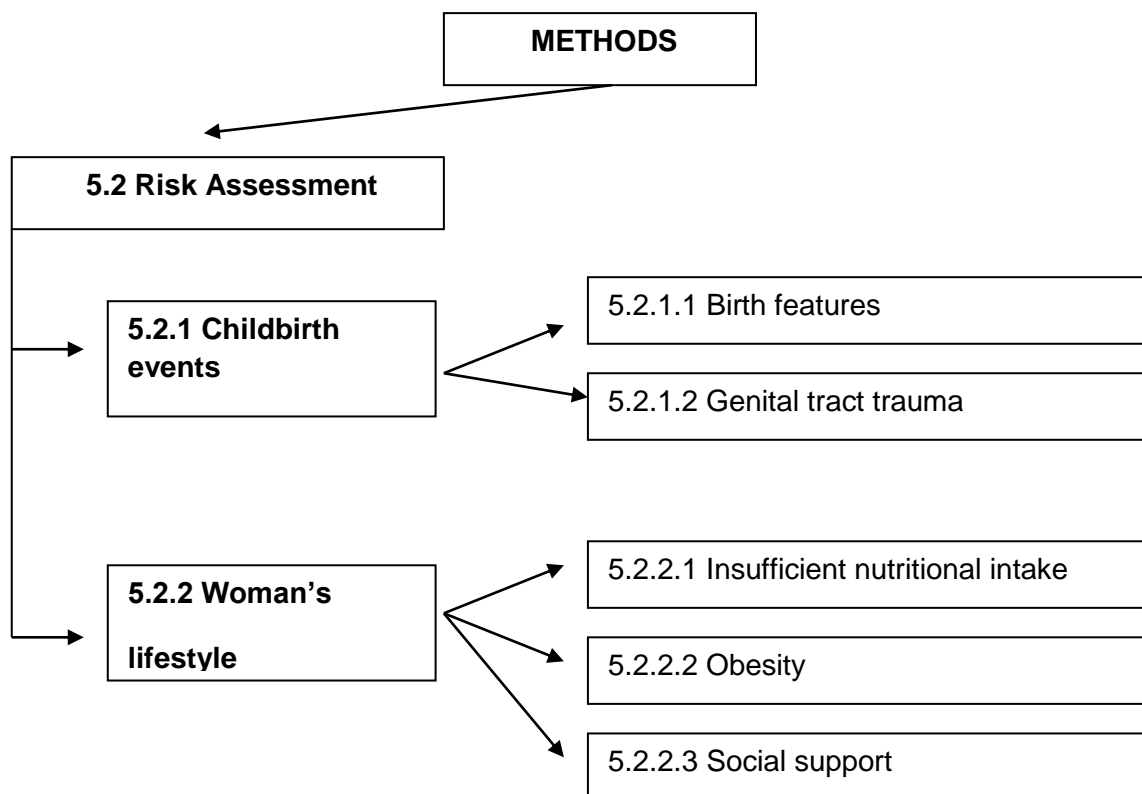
METHODS

5.2 Risk Assessment

5.2.1 Childbirth events

5.2.1.1 Birth features

5.2.1.2 Genital tract trauma

5.2.2 Woman's lifestyle

5.2.2.1 Insufficient nutritional intake

5.2.2.2 Obesity

5.2.2.3 Social support